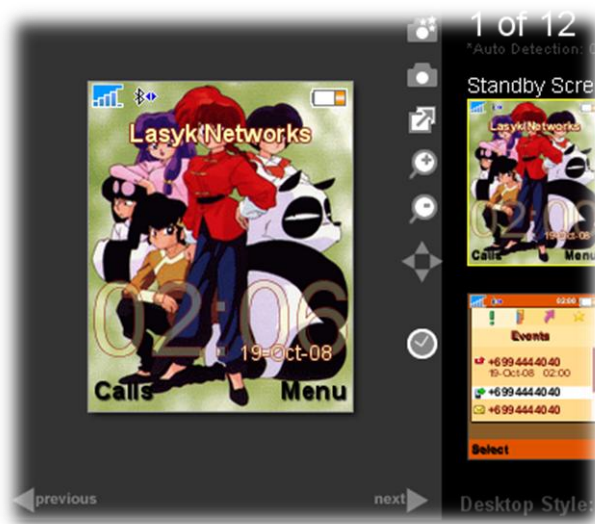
Lasyk Networks

02:06

19-Oct-08

Calls

Menu

previous

next

1 of 12

*Auto Detection: C

Standby Scre

Lasyk Networks

02

19-Oct-08

Calls

Menu

02:00

Events

+6994444040

19-Oct-08 02:00

+6994444040

+6994444040

Select

Desktop Style: